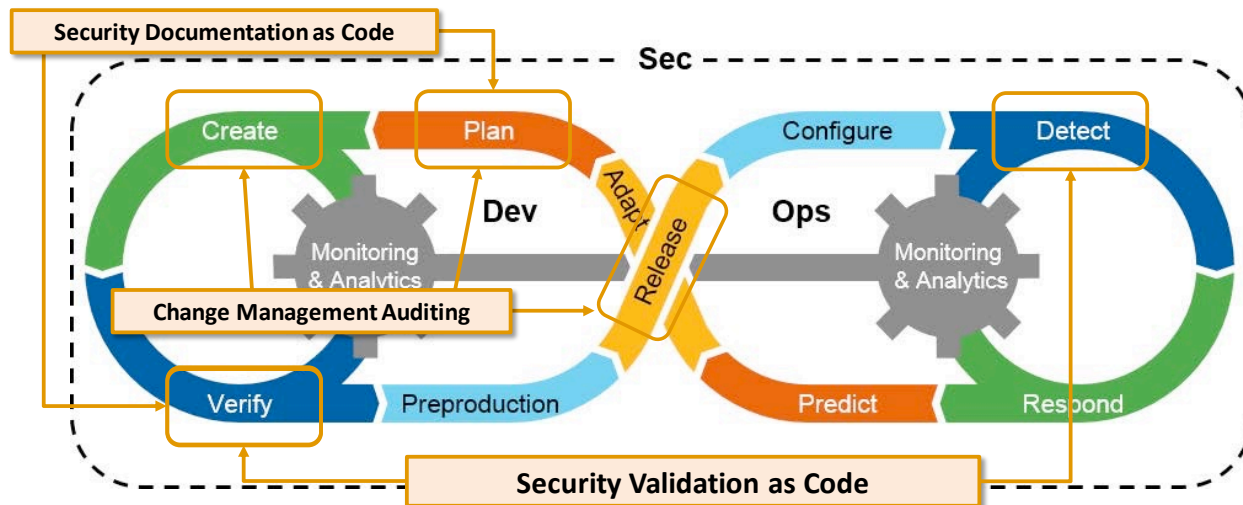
Security Documentation as Code

Sec

Create

Plan

Configure

Detect

Adapt

Dev

Ops

Release

Monitoring & Analytics

Monitoring & Analytics

Change Management Auditing

Verify

Preproduction

Predict

Respond

Security Validation as Code